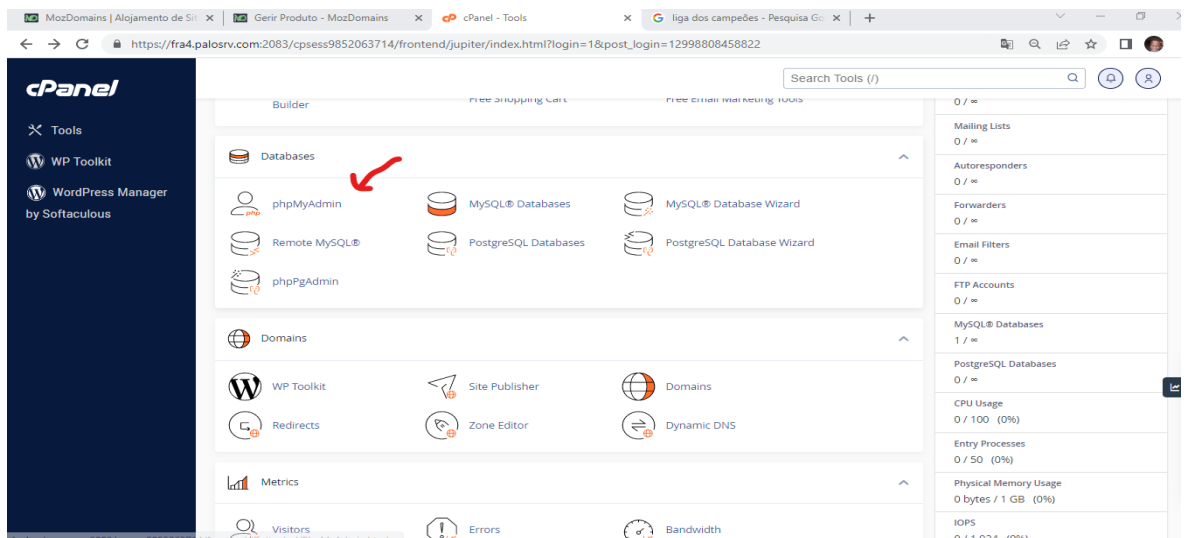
MozDomains | Alojamento de Sit ×   Gerir Produto - MozDomains ×   cPanel - Tools ×   liga dos campeões - Pesquisa Go ×   +

https://fra4.palosrv.com:2083/cpsess9852063714/frontend/jupiter/index.html?login=1&post_login=12998808458822

cPanel

Search Tools (/)

Tools
WP Toolkit
WordPress Manager by Softaculous

Builder   Free Shopping Cart   Free Email Marketing Tools

Databases

phpMyAdmin   MySQL® Databases   MySQL® Database Wizard
Remote MySQL®   PostgreSQL Databases   PostgreSQL Database Wizard
phpPgAdmin

Domains

WP Toolkit   Site Publisher   Domains
Redirects   Zone Editor   Dynamic DNS

Metrics

Visitors   Errors   Bandwidth

0 / ∞
Mailing Lists
0 / ∞
Autoresponders
0 / ∞
Forwarders
0 / ∞
Email Filters
0 / ∞
FTP Accounts
0 / ∞
MySQL® Databases
1 / ∞
PostgreSQL Databases
0 / ∞
CPU Usage
0 / 100 (0%)
Entry Processes
0 / 50 (0%)
Physical Memory Usage
0 bytes / 1 GB (0%)
IOPS
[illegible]